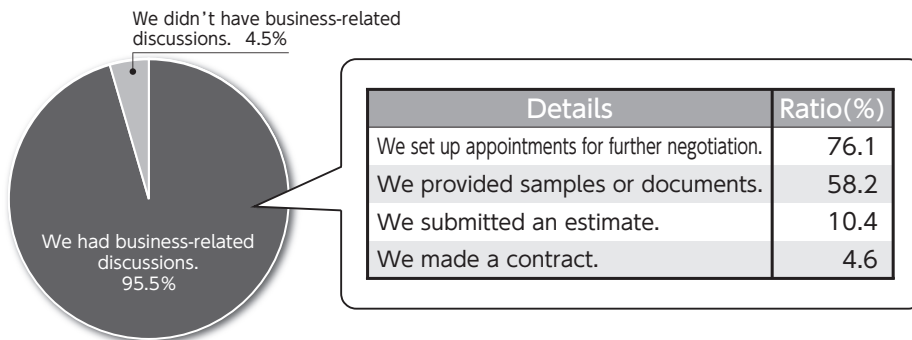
We didn't have business-related discussions. 4.5%

We had business-related discussions. 95.5%

| Details | Ratio(%) |
|---|---|
| We set up appointments for further negotiation. | 76.1 |
| We provided samples or documents. | 58.2 |
| We submitted an estimate. | 10.4 |
| We made a contract. | 4.6 |